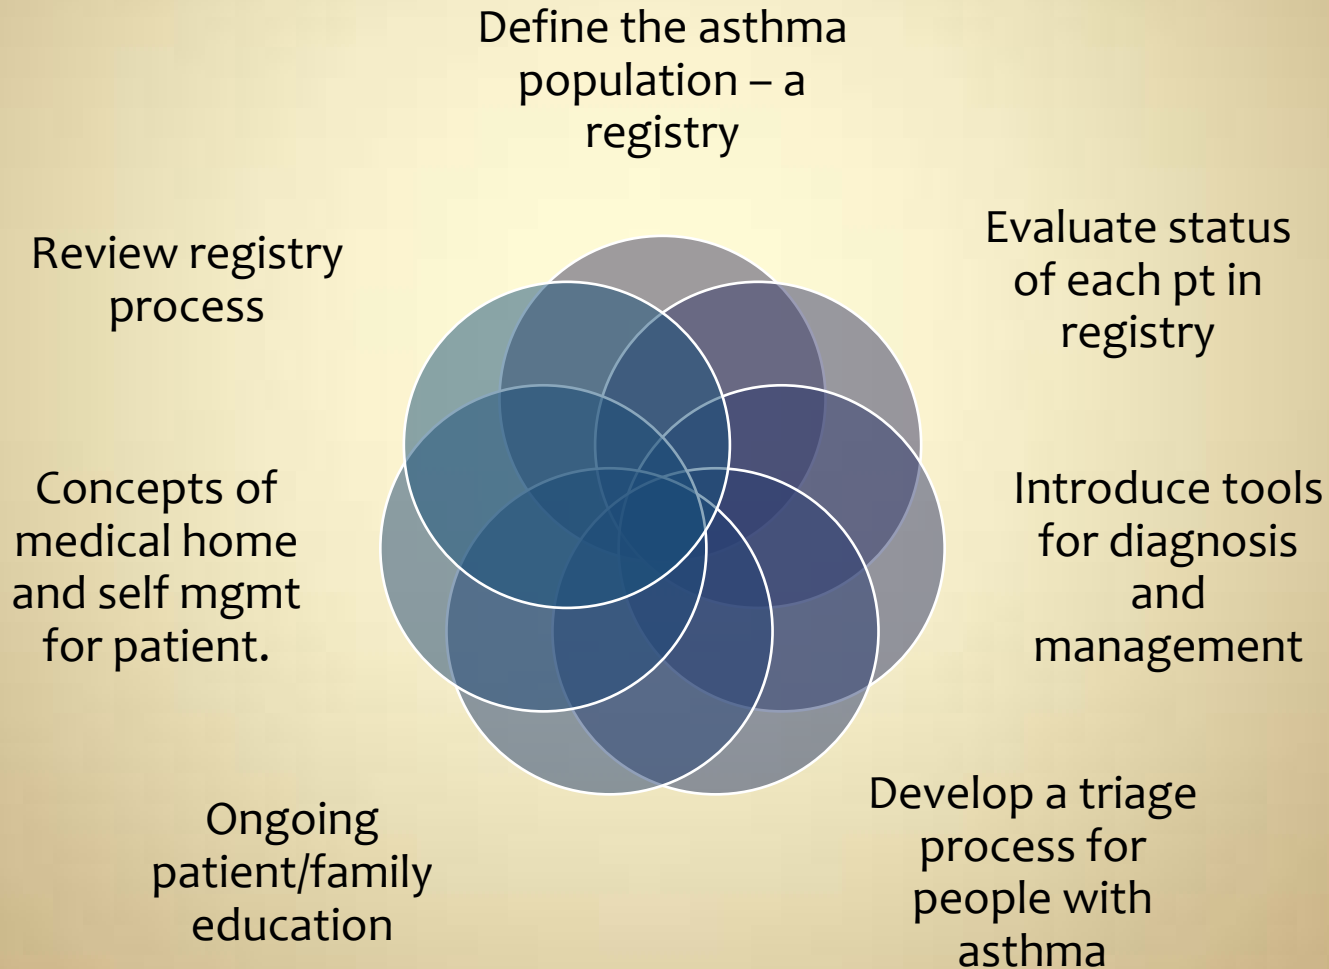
Define the asthma population – a registry

Evaluate status of each pt in registry

Introduce tools for diagnosis and management

Develop a triage process for people with asthma

Ongoing patient/family education

Concepts of medical home and self mgmt for patient.

Review registry process